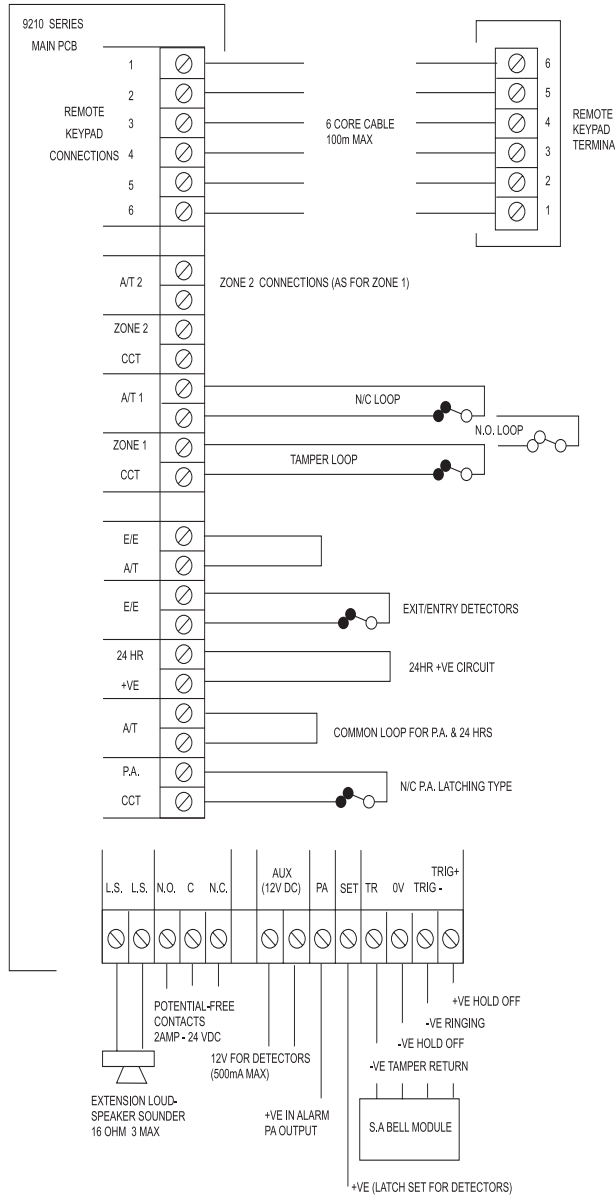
9210 SERIES
MAIN PCB

REMOTE KEYPAD CONNECTIONS

1
2
3
4
5
6

6 CORE CABLE
100m MAX

6
5
4
3
2
1

REMOTE KEYPAD TERMINA

A/T 2
ZONE 2 CONNECTIONS (AS FOR ZONE 1)
ZONE 2
CCT
A/T 1
N/C LOOP
N.O. LOOP
ZONE 1
CCT
TAMPER LOOP

E/E
A/T
E/E
EXIT/ENTRY DETECTORS
24 HR
+VE
24HR +VE CIRCUIT
A/T
COMMON LOOP FOR P.A. & 24 HRS
P.A.
CCT
N/C P.A. LATCHING TYPE

L.S. L.S. N.O. C N.C. AUX (12V DC) PA SET TR 0V TRIG - TRIG+

POTENTIAL-FREE CONTACTS
2AMP - 24 VDC

12V FOR DETECTORS
(500mA MAX)

EXTENSION LOUD-SPEAKER SOUNDER
16 OHM 3 MAX

+VE IN ALARM
PA OUTPUT

+VE HOLD OFF
-VE RINGING
-VE HOLD OFF
-VE TAMPER RETURN

S.A BELL MODULE

+VE (LATCH SET FOR DETECTORS)